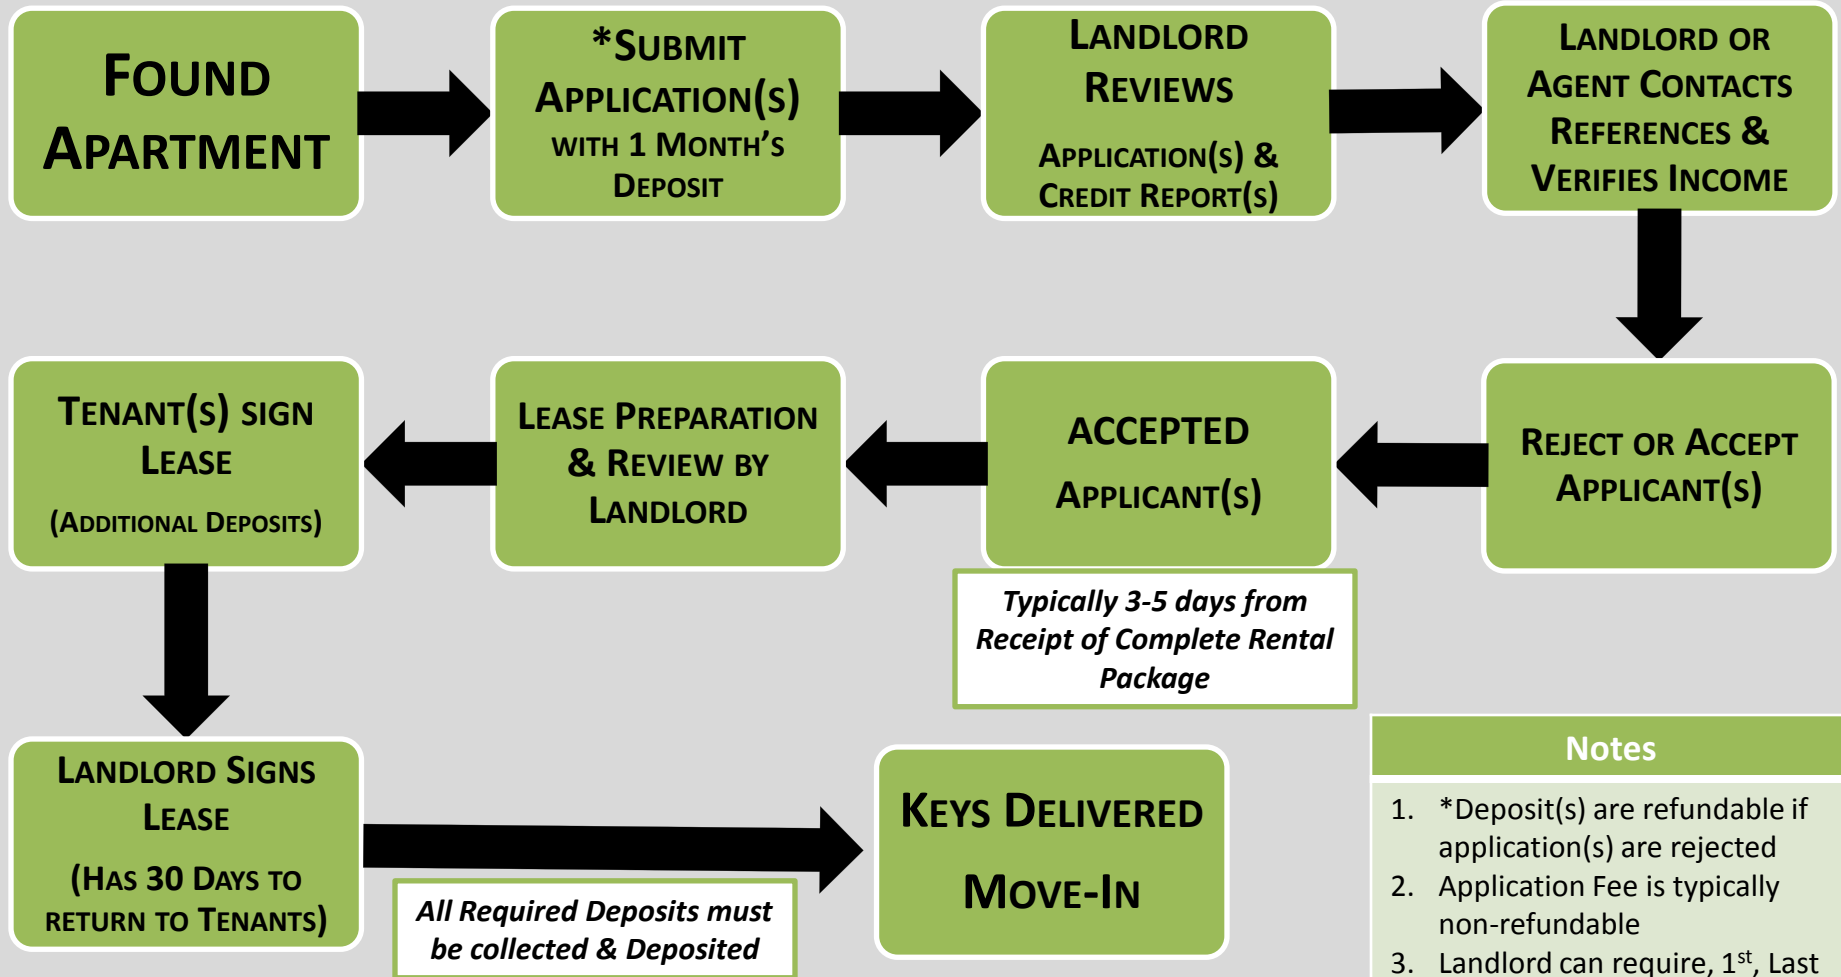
FOUND APARTMENT

*SUBMIT APPLICATION(S) WITH 1 MONTH'S DEPOSIT

LANDLORD REVIEWS

APPLICATION(S) & CREDIT REPORT(S)

LANDLORD OR AGENT CONTACTS REFERENCES & VERIFIES INCOME

REJECT OR ACCEPT APPLICANT(S)

ACCEPTED APPLICANT(S)

Typically 3-5 days from Receipt of Complete Rental Package

LEASE PREPARATION & REVIEW BY LANDLORD

TENANT(S) SIGN LEASE

(ADDITIONAL DEPOSITS)

LANDLORD SIGNS LEASE

(HAS 30 DAYS TO RETURN TO TENANTS)

All Required Deposits must be collected & Deposited

KEYS DELIVERED

MOVE-IN

Notes

1. *Deposit(s) are refundable if application(s) are rejected
2. Application Fee is typically non-refundable
3. Landlord can require, 1$^{st}$, Last